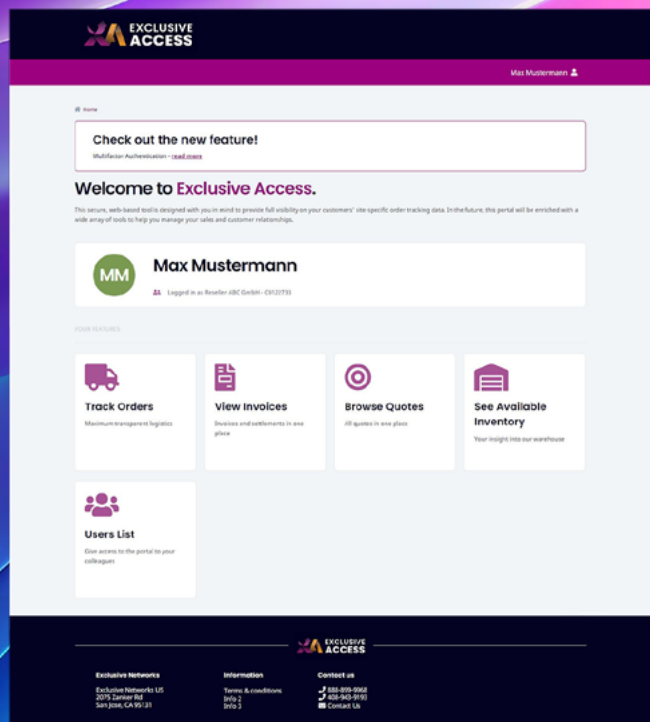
EXCLUSIVE ACCESS

Max Mustermann

Home

Check out the new feature!

Multifactor Authentication - read more

Welcome to Exclusive Access.

This secure, web-based tool is designed with you in mind to provide full visibility on your customers' site-specific order tracking data. In the future, this portal will be enriched with a wide array of tools to help you manage your sales and customer relationships.

MM

Max Mustermann

Logged in as Reseller ABC GmbH - C612I755

YOUR FEATURES

Track Orders

Maximum transparent logistics

View Invoices

Invoices and settlements in one place

Browse Quotes

All quotes in one place

See Available Inventory

Your insight into our warehouse

Users List

Give access to the portal to your colleagues

EXCLUSIVE ACCESS

Exclusive Networks

Exclusive Networks US
2075 Zanker Rd
San Jose, CA 95131

Information

Terms & conditions
Info 2
Info 3

Contact us

888-899-9968
408-943-9193
Contact Us